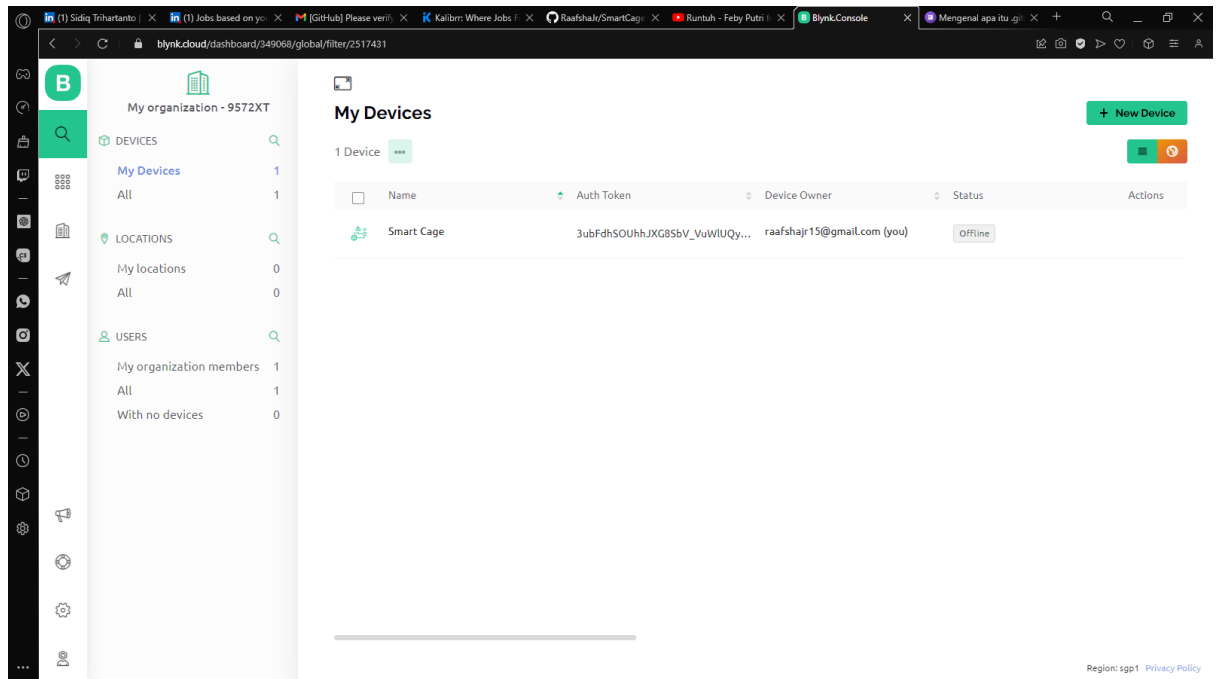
(1) Sidiq Trihartanto | (1) Jobs based on yo [GitHub] Please verify Kalibrr: Where Jobs F RaafshaJr/SmartCage Runtuh - Feby Putri f Blynk.Console Mengenal apa itu .git

blynk.cloud/dashboard/349068/global/filter/2517431

B

My organization - 9572XT

DEVICES
My Devices 1
All 1

LOCATIONS
My locations 0
All 0

USERS
My organization members 1
All 1
With no devices 0

My Devices

+ New Device

1 Device

| | Name | Auth Token | Device Owner | Status | Actions |
|---|---|---|---|---|---|
| | Smart Cage | 3ubFdhSOUhhJXG8SbV_VuWlUQy... | raafshajr15@gmail.com (you) | Offline | |

Region: sgp1 Privacy Policy